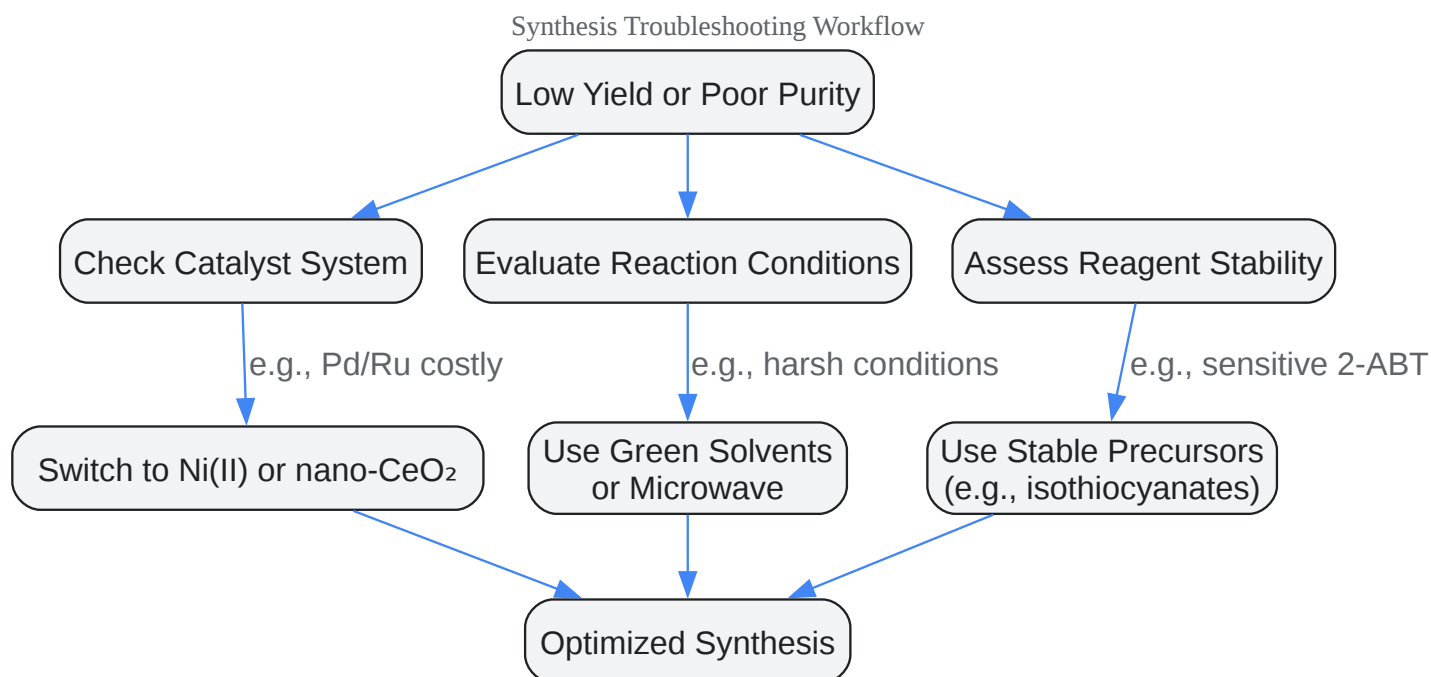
Synthesis Troubleshooting Workflow

Low Yield or Poor Purity

Check Catalyst System

Evaluate Reaction Conditions

Assess Reagent Stability

e.g., Pd/Ru costly

e.g., harsh conditions

e.g., sensitive 2-ABT

Switch to Ni(II) or nano-$CeO_2$

Use Green Solvents or Microwave

Use Stable Precursors (e.g., isothiocyanates)

Optimized Synthesis